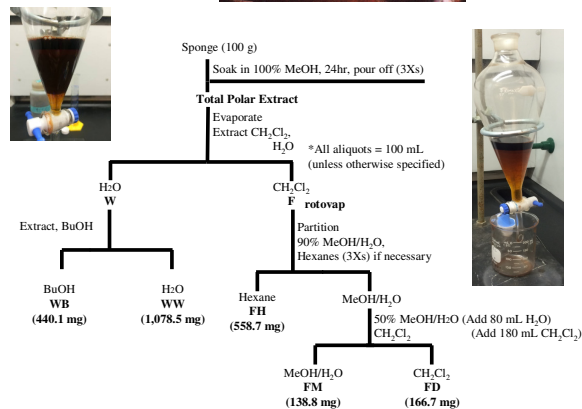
Sponge (100 g)

Soak in 100% MeOH, 24hr, pour off (3Xs)

**Total Polar Extract**

Evaporate
Extract $CH_2Cl_2$, $H_2O$

*All aliquots = 100 mL (unless otherwise specified)

$H_2O$
**W**

$CH_2Cl_2$
**F**
**rotovap**

Extract, BuOH

Partition
90% MeOH/$H_2O$,
Hexanes (3Xs) if necessary

BuOH
**WB**
**(440.1 mg)**

$H_2O$
**WW**
**(1,078.5 mg)**

Hexane
**FH**
**(558.7 mg)**

MeOH/$H_2O$

50% MeOH/$H_2O$ (Add 80 mL $H_2O$)
$CH_2Cl_2$
(Add 180 mL $CH_2Cl_2$)

MeOH/$H_2O$
**FM**
**(138.8 mg)**

$CH_2Cl_2$
**FD**
**(166.7 mg)**